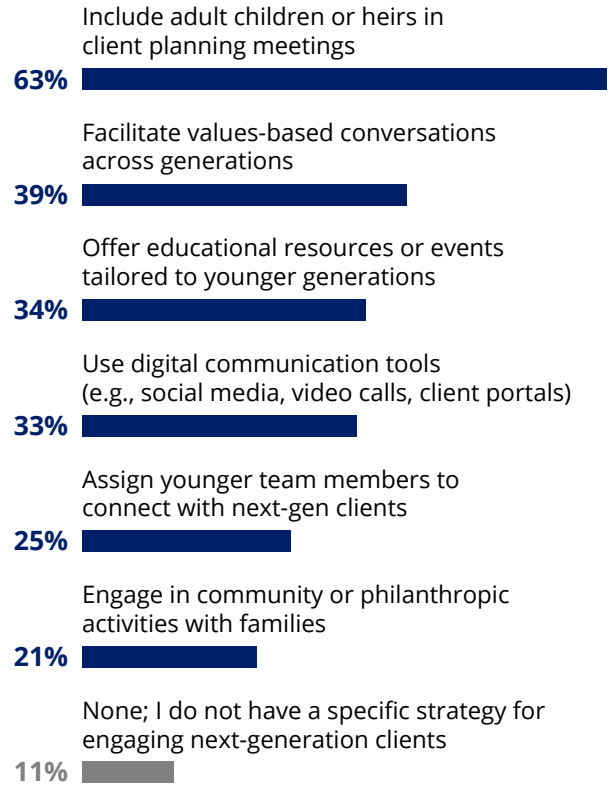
Include adult children or heirs in client planning meetings

63%

Facilitate values-based conversations across generations

39%

Offer educational resources or events tailored to younger generations

34%

Use digital communication tools (e.g., social media, video calls, client portals)

33%

Assign younger team members to connect with next-gen clients

25%

Engage in community or philanthropic activities with families

21%

None; I do not have a specific strategy for engaging next-generation clients

11%